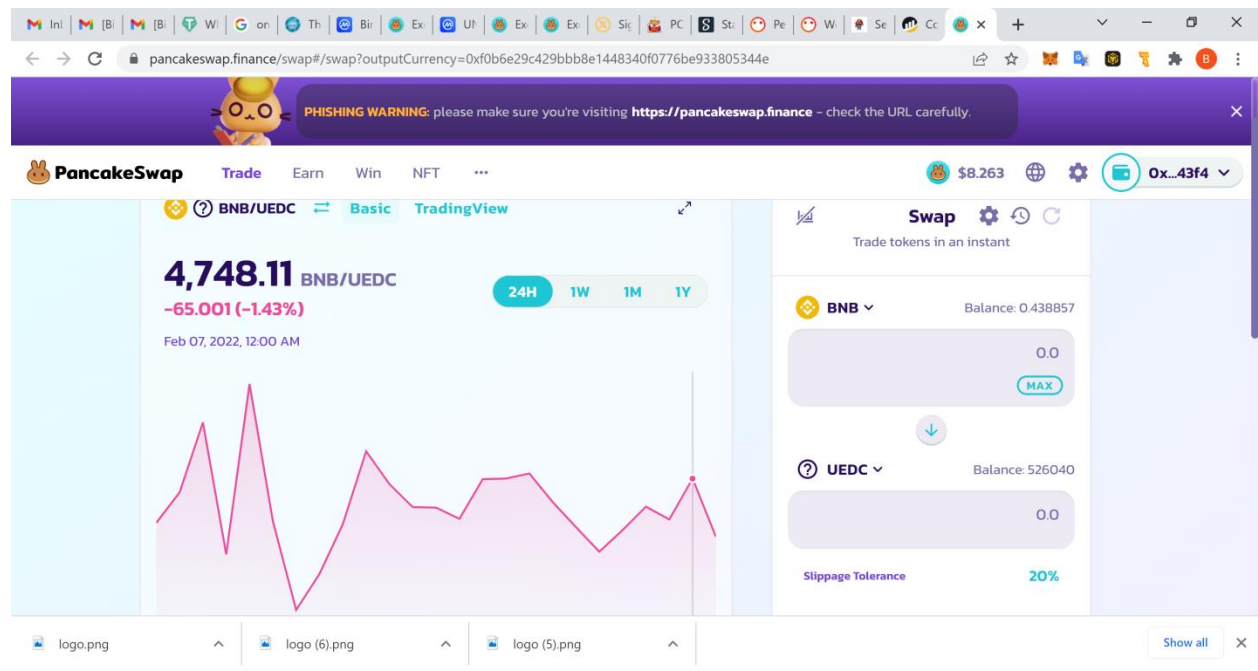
M In | M [Bi | M [Bi | W | G or | Th | Bir | Ex | UN | Ex | Ex | Sig | PC | St | Pe | W | Se | Cc | ×

pancakeswap.finance/swap#/swap?outputCurrency=0xf0b6e29c429bbb8e1448340f0776be933805344e

PHISHING WARNING: please make sure you're visiting https://pancakeswap.finance - check the URL carefully.

PancakeSwap Trade Earn Win NFT ···

$8.263 0x...43f4

BNB/UEDC Basic TradingView

4,748.11 BNB/UEDC
-65.001 (-1.43%)
Feb 07, 2022, 12:00 AM

24H 1W 1M 1Y

Swap
Trade tokens in an instant

BNB Balance: 0.438857
0.0
MAX

UEDC Balance: 526040
0.0

Slippage Tolerance 20%

logo.png logo (6).png logo (5).png Show all